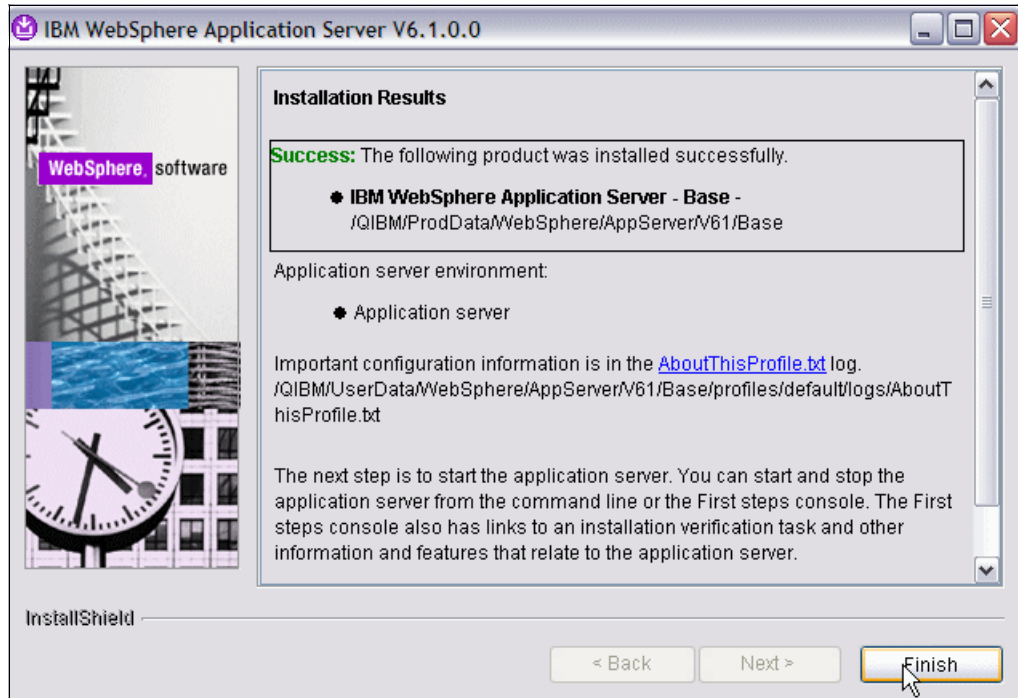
IBM WebSphere Application Server V6.1.0.0

WebSphere. software

Installation Results

Success: The following product was installed successfully.

● IBM WebSphere Application Server - Base - /QIBM/ProdData/WebSphere/AppServer/V61/Base

Application server environment:

● Application server

Important configuration information is in the AboutThisProfile.txt log. /QIBM/UserData/WebSphere/AppServer/V61/Base/profiles/default/logs/AboutThisProfile.txt

The next step is to start the application server. You can start and stop the application server from the command line or the First steps console. The First steps console also has links to an installation verification task and other information and features that relate to the application server.

InstallShield

< Back

Next >

Finish